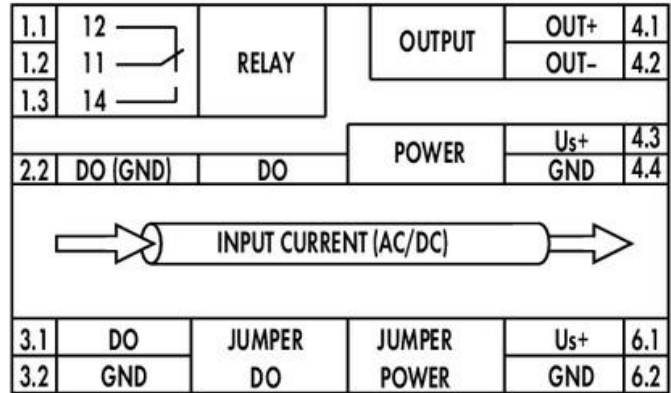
1.1 12
1.2 11
1.3 14
RELAY

OUTPUT
OUT+ 4.1
OUT- 4.2

POWER
Us+ 4.3
GND 4.4

2.2 DO (GND) DO

INPUT CURRENT (AC/DC)

| 3.1 | DO | JUMPER DO | JUMPER POWER | Us+ | 6.1 |
|---|---|---|---|---|---|
| 3.2 | GND | | | GND | 6.2 |